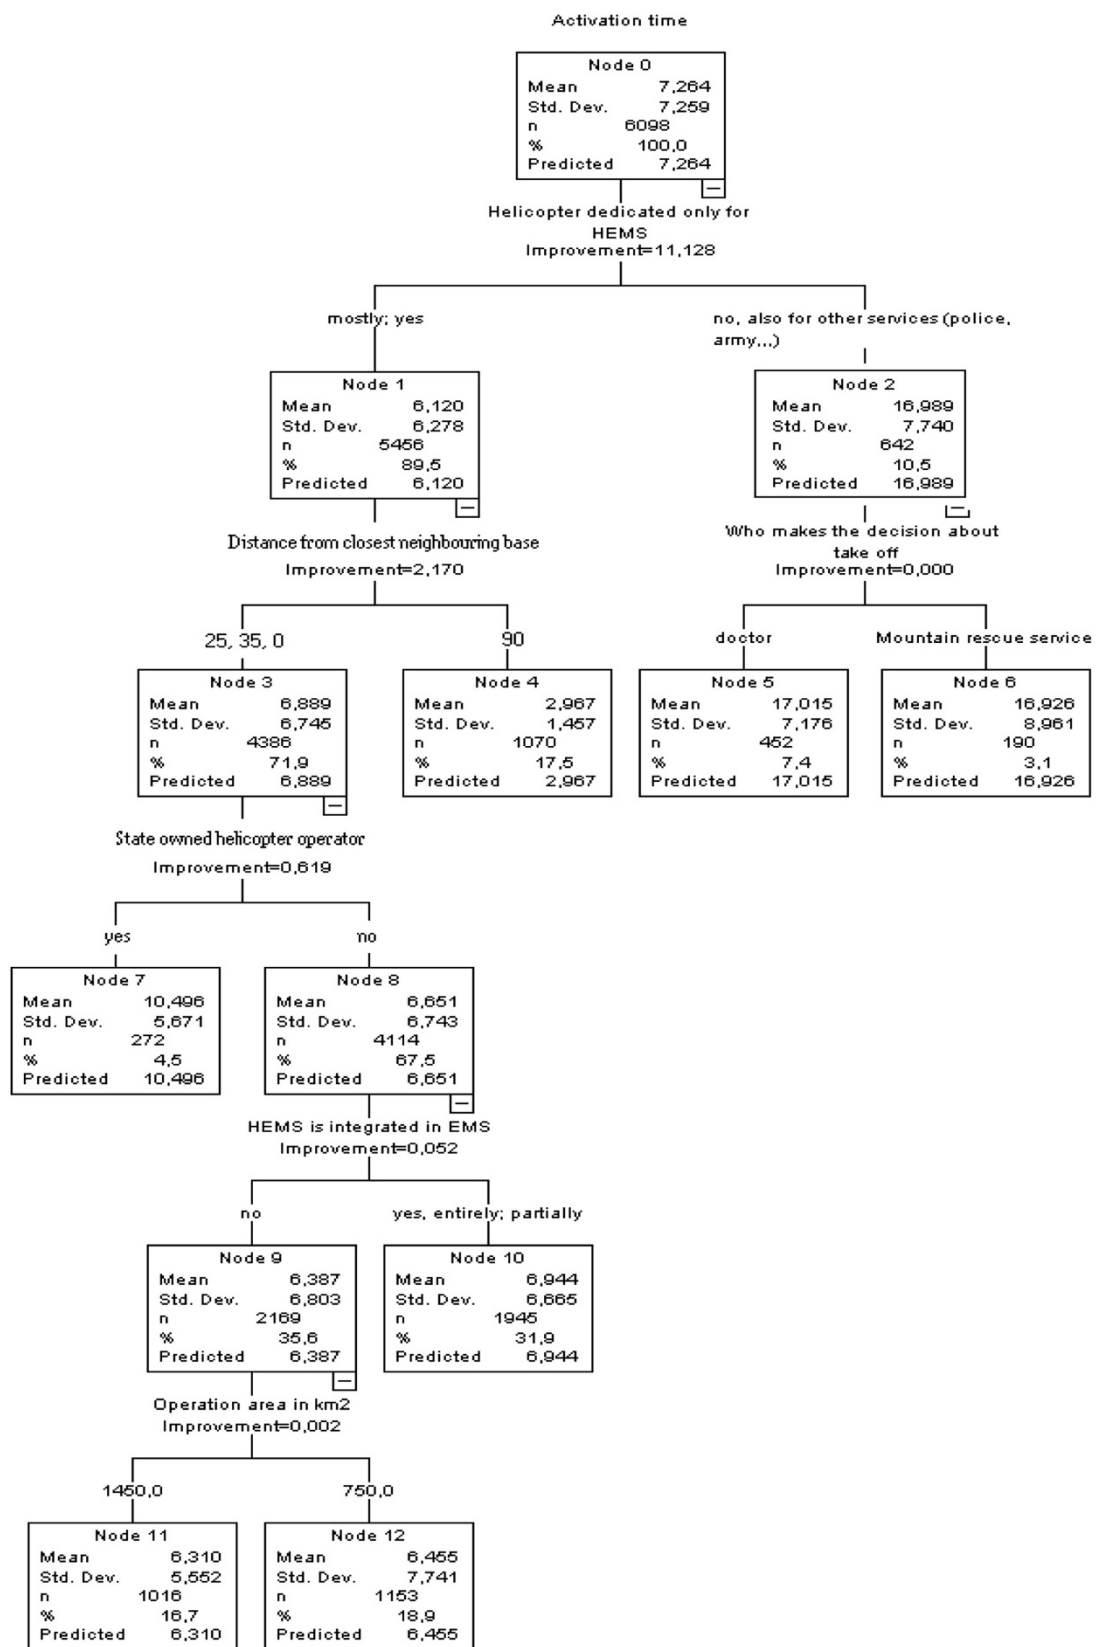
Activation time

Node 0
Mean 7,264
Std. Dev. 7,259
n 6098
% 100,0
Predicted 7,264

Helicopter dedicated only for HEMS
Improvement=11,128

mostly; yes

no, also for other services (police, army,..)

Node 1
Mean 6,120
Std. Dev. 6,278
n 5456
% 89,5
Predicted 6,120

Node 2
Mean 16,989
Std. Dev. 7,740
n 642
% 10,5
Predicted 16,989

Distance from closest neighbouring base
Improvement=2,170

Who makes the decision about take off
Improvement=0,000

25, 35, 0

90

doctor

Mountain rescue service

Node 3
Mean 6,889
Std. Dev. 6,745
n 4386
% 71,9
Predicted 6,889

Node 4
Mean 2,967
Std. Dev. 1,457
n 1070
% 17,5
Predicted 2,967

Node 5
Mean 17,015
Std. Dev. 7,176
n 452
% 7,4
Predicted 17,015

Node 6
Mean 16,926
Std. Dev. 8,961
n 190
% 3,1
Predicted 16,926

State owned helicopter operator
Improvement=0,619

yes

no

Node 7
Mean 10,496
Std. Dev. 5,671
n 272
% 4,5
Predicted 10,496

Node 8
Mean 6,651
Std. Dev. 6,743
n 4114
% 67,5
Predicted 6,651

HEMS is integrated in EMS
Improvement=0,052

no

yes, entirely; partially

Node 9
Mean 6,387
Std. Dev. 6,803
n 2169
% 35,6
Predicted 6,387

Node 10
Mean 6,944
Std. Dev. 6,665
n 1945
% 31,9
Predicted 6,944

Operation area in km2
Improvement=0,002

1450,0

750,0

Node 11
Mean 6,310
Std. Dev. 5,552
n 1016
% 16,7
Predicted 6,310

Node 12
Mean 6,455
Std. Dev. 7,741
n 1153
% 18,9
Predicted 6,455